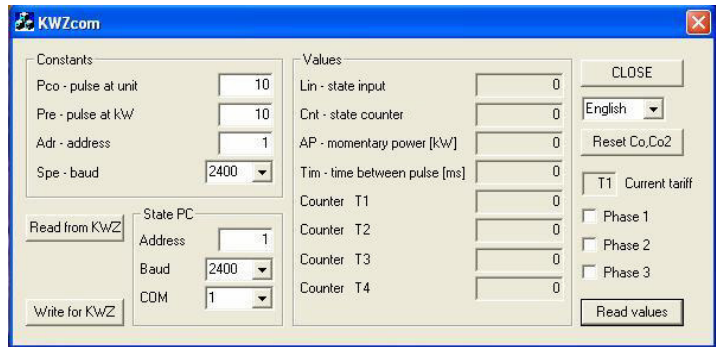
KWZcom

Constants
Pco - pulse at unit 10
Pre - pulse at kW 10
Adr - address 1
Spe - baud 2400

Read from KWZ

State PC
Address 1
Baud 2400
COM 1

Write for KWZ

Values
Lin - state input 0
Cnt - state counter 0
AP - momentary power [kW] 0
Tim - time between pulse [ms] 0
Counter T1 0
Counter T2 0
Counter T3 0
Counter T4 0

CLOSE
English
Reset Co,Co2
T1 Current tariff
Phase 1
Phase 2
Phase 3
Read values